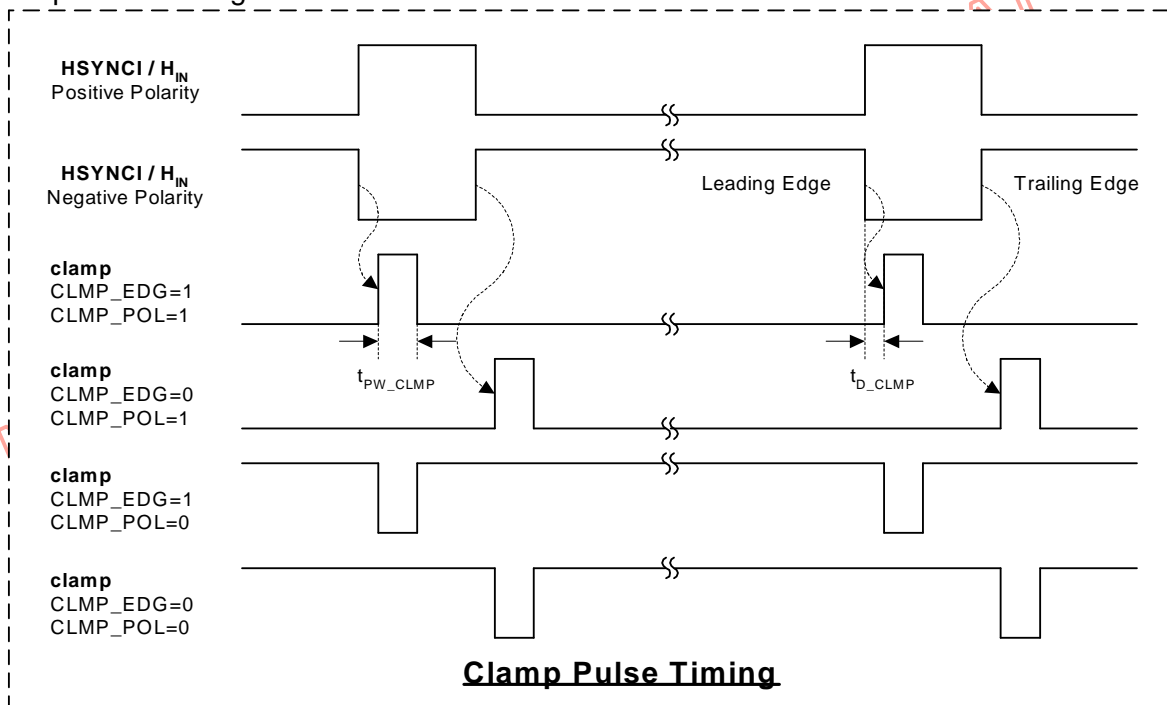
HSYNCI / $H_{IN}$
Positive Polarity

HSYNCI / $H_{IN}$
Negative Polarity

Leading Edge

Trailing Edge

clamp
CLMP_EDG=1
CLMP_POL=1

$t_{PW\_CLMP}$

$t_{D\_CLMP}$

clamp
CLMP_EDG=0
CLMP_POL=1

clamp
CLMP_EDG=1
CLMP_POL=0

clamp
CLMP_EDG=0
CLMP_POL=0

Clamp Pulse Timing